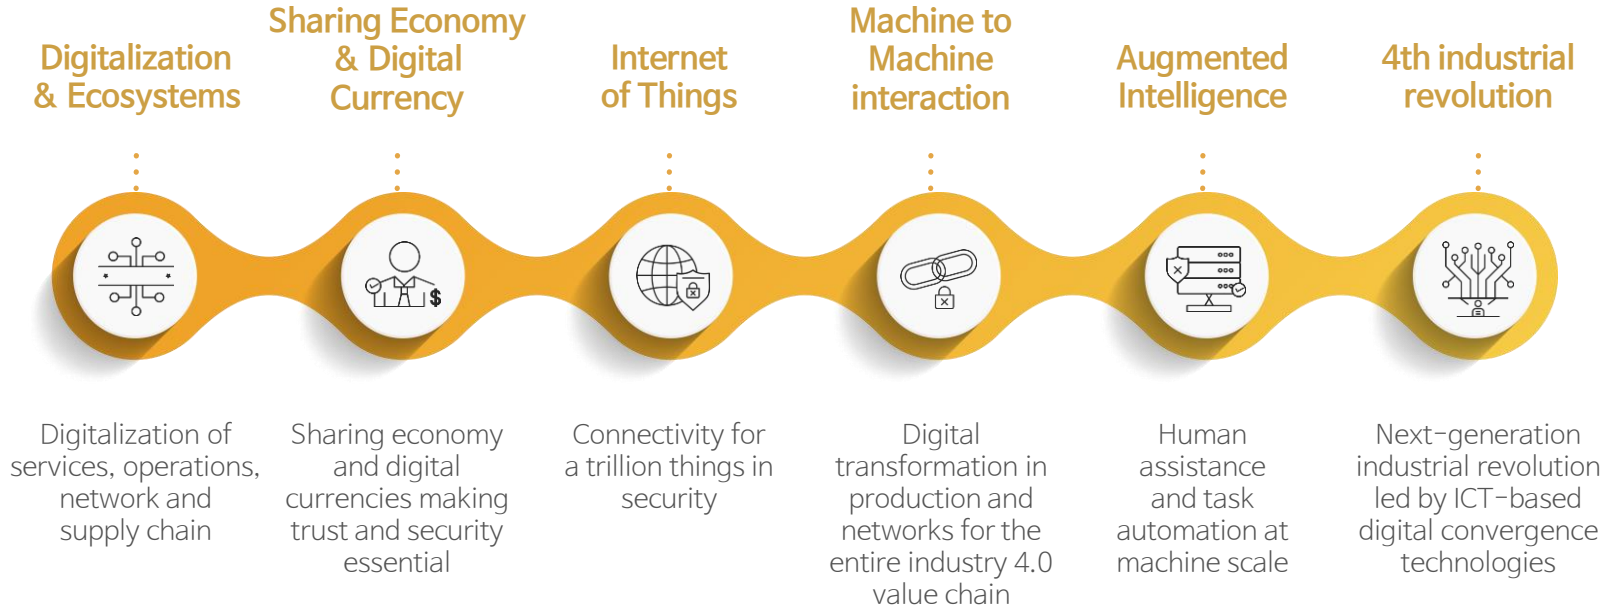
Digitalization & Ecosystems

Sharing Economy & Digital Currency

Internet of Things

Machine to Machine interaction

Augmented Intelligence

4th industrial revolution

$

Digitalization of services, operations, network and supply chain

Sharing economy and digital currencies making trust and security essential

Connectivity for a trillion things in security

Digital transformation in production and networks for the entire industry 4.0 value chain

Human assistance and task automation at machine scale

Next-generation industrial revolution led by ICT-based digital convergence technologies